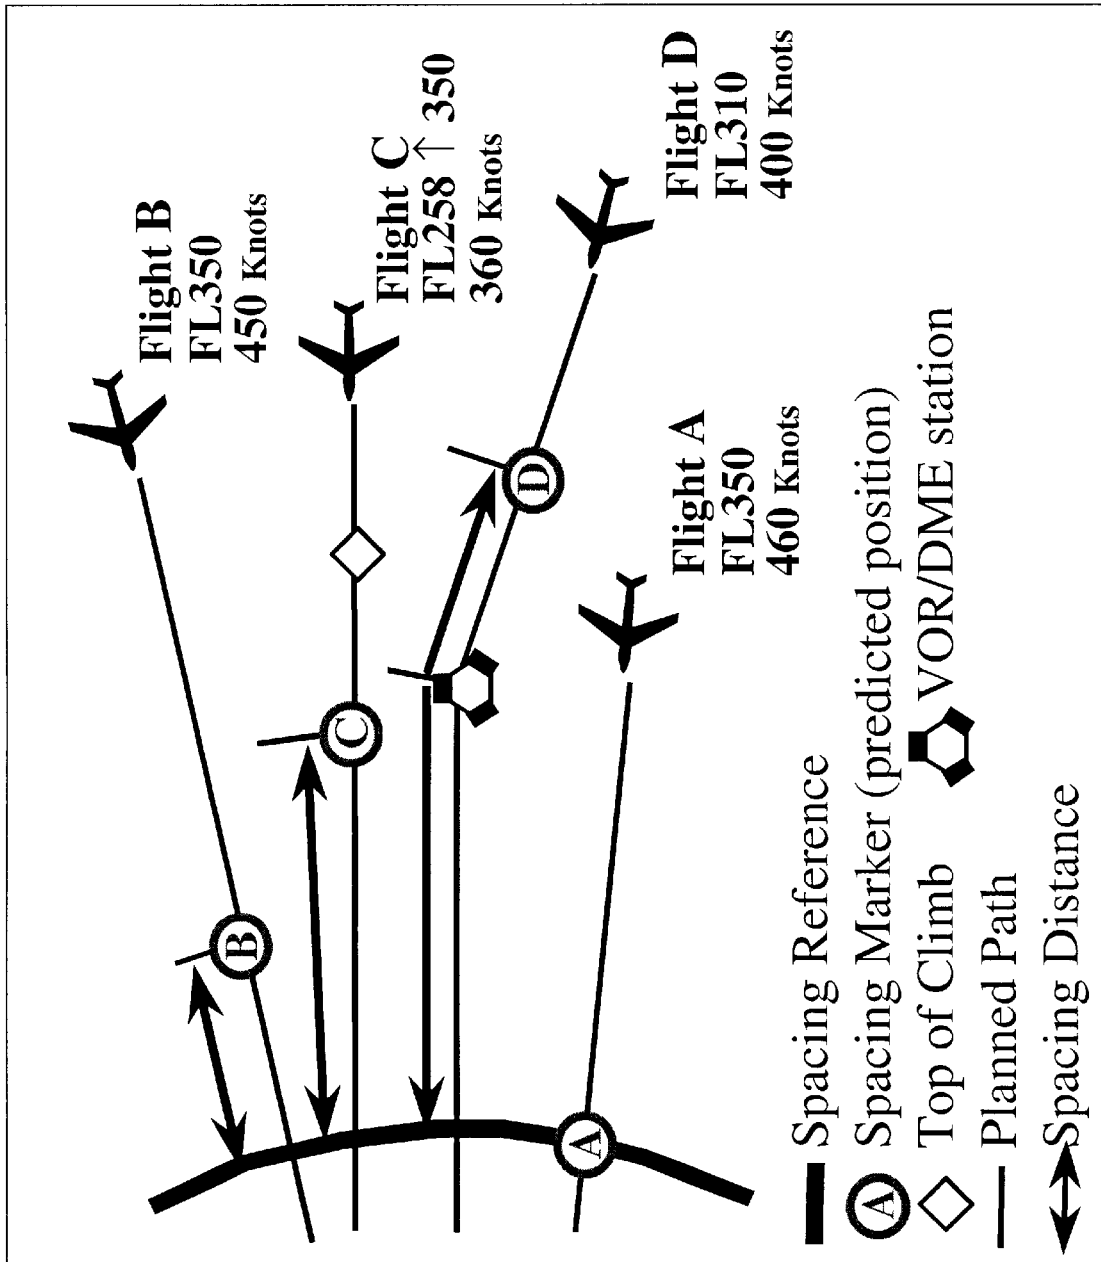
Flight B
FL350
450 Knots

Flight C
FL258 ↑ 350
360 Knots

Flight D
FL310
400 Knots

Flight A
FL350
460 Knots

B

C

D

A

Spacing Reference
A Spacing Marker (predicted position) VOR/DME station
Top of Climb
Planned Path
Spacing Distance